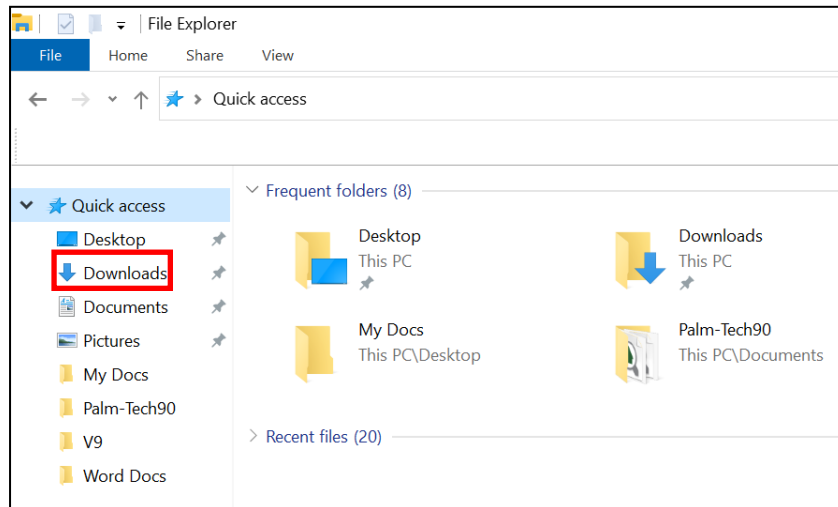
File Explorer

File
Home
Share
View

Quick access

Quick access
Desktop
Downloads
Documents
Pictures
My Docs
Palm-Tech90
V9
Word Docs

Frequent folders (8)

Desktop
This PC

Downloads
This PC

My Docs
This PC\Desktop

Palm-Tech90
This PC\Documents

Recent files (20)